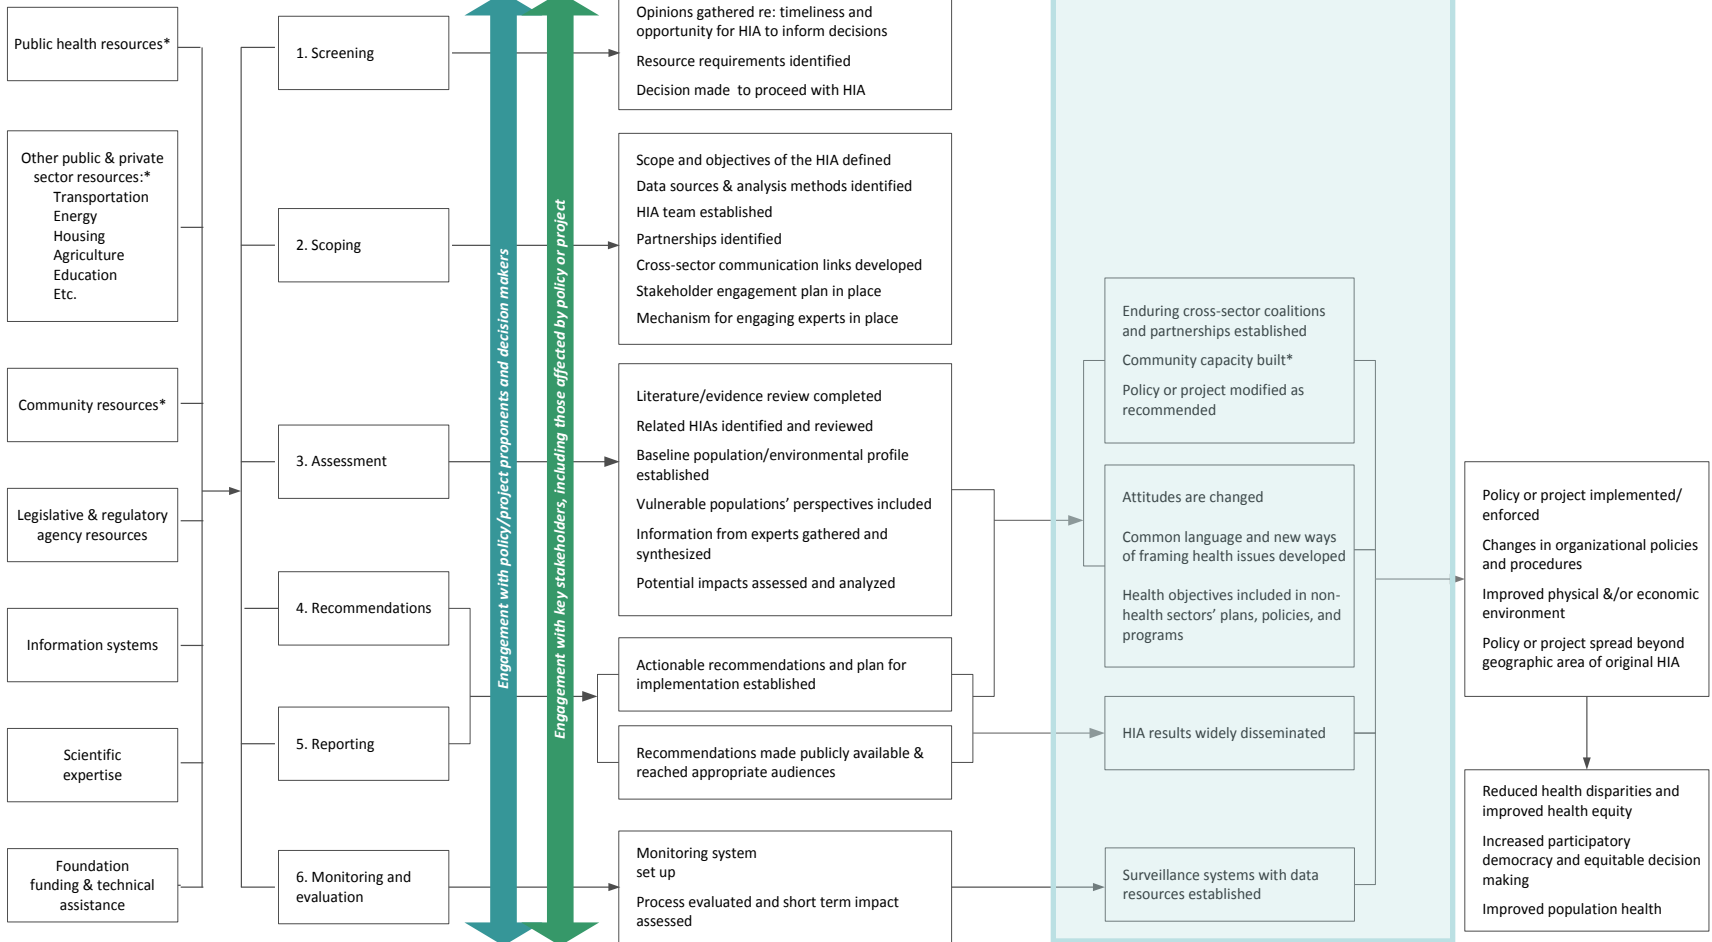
Public health resources*

Other public & private sector resources:*
Transportation
Energy
Housing
Agriculture
Education
Etc.

Community resources*

Legislative & regulatory agency resources

Information systems

Scientific expertise

Foundation funding & technical assistance

1. Screening

2. Scoping

3. Assessment

4. Recommendations

5. Reporting

6. Monitoring and evaluation

Engagement with policy/project proponents and decision makers

Engagement with key stakeholders, including those affected by policy or project

Opinions gathered re: timeliness and opportunity for HIA to inform decisions

Resource requirements identified

Decision made to proceed with HIA

Scope and objectives of the HIA defined

Data sources & analysis methods identified

HIA team established

Partnerships identified

Cross-sector communication links developed

Stakeholder engagement plan in place

Mechanism for engaging experts in place

Literature/evidence review completed

Related HIAs identified and reviewed

Baseline population/environmental profile established

Vulnerable populations' perspectives included

Information from experts gathered and synthesized

Potential impacts assessed and analyzed

Actionable recommendations and plan for implementation established

Recommendations made publicly available & reached appropriate audiences

Monitoring system set up

Process evaluated and short term impact assessed

Enduring cross-sector coalitions and partnerships established

Community capacity built*

Policy or project modified as recommended

Attitudes are changed

Common language and new ways of framing health issues developed

Health objectives included in non-health sectors' plans, policies, and programs

HIA results widely disseminated

Surveillance systems with data resources established

Policy or project implemented/ enforced

Changes in organizational policies and procedures

Improved physical &/or economic environment

Policy or project spread beyond geographic area of original HIA

Reduced health disparities and improved health equity

Increased participatory democracy and equitable decision making

Improved population health